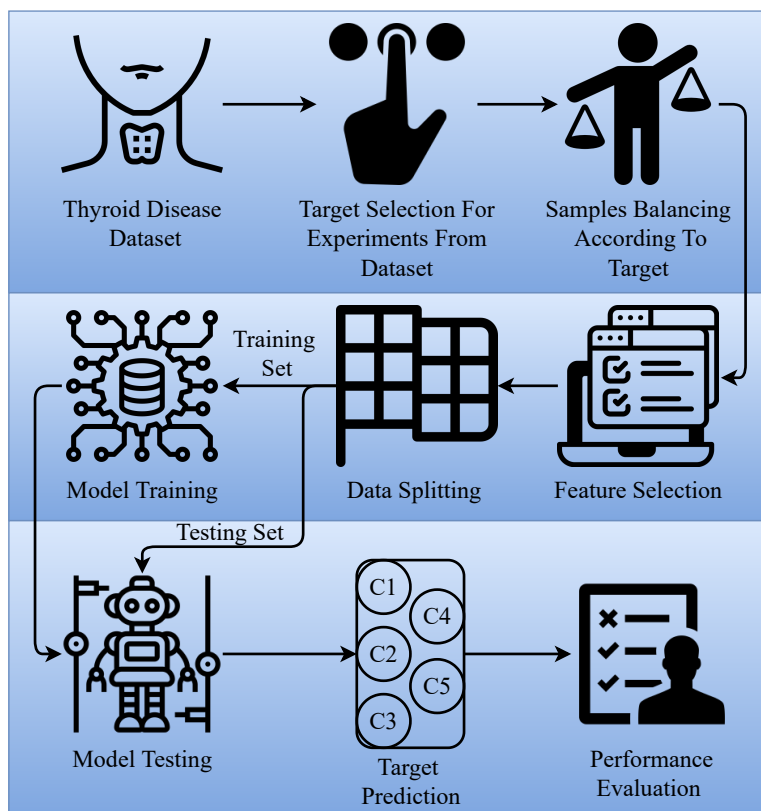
Thyroid Disease Dataset

Target Selection For Experiments From Dataset

Samples Balancing According To Target

Training Set

Model Training

Data Splitting

Feature Selection

Testing Set

C1

C4

C2

C5

C3

Model Testing

Target Prediction

Performance Evaluation